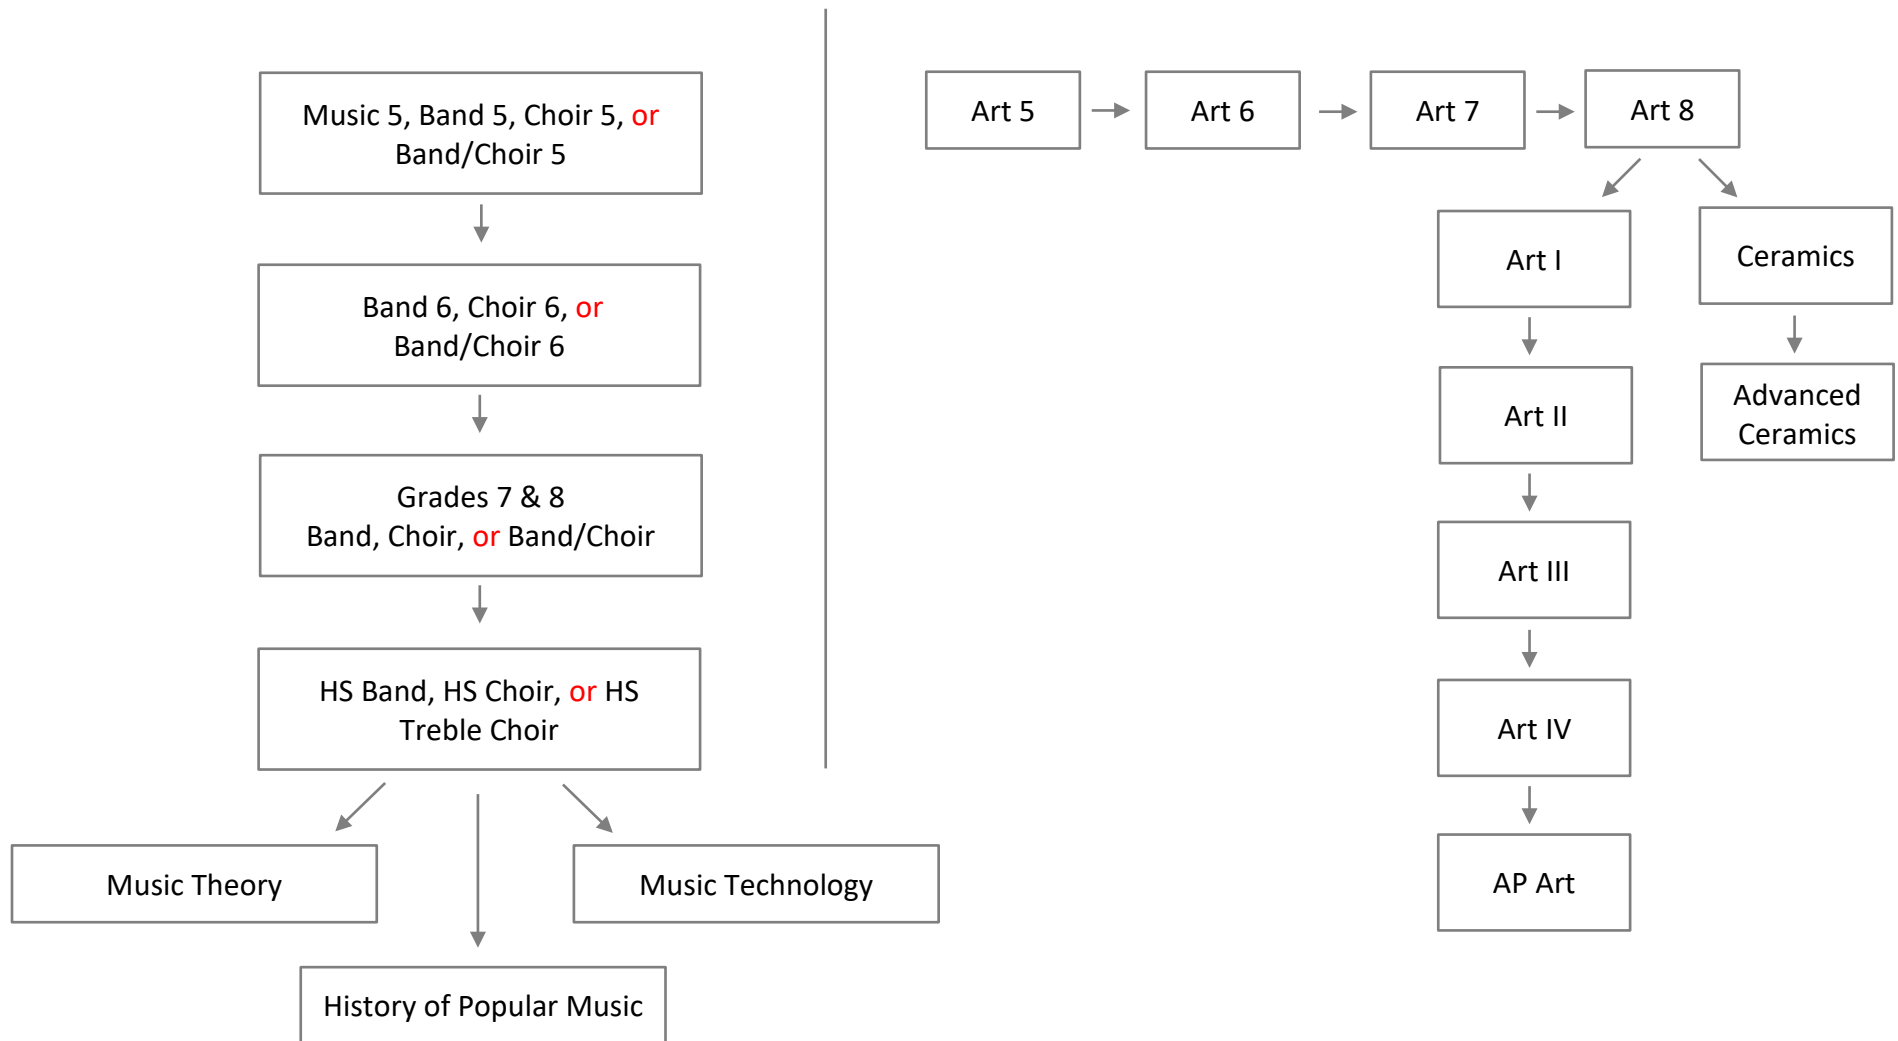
Music 5, Band 5, Choir 5, or Band/Choir 5

Band 6, Choir 6, or Band/Choir 6

Grades 7 & 8
Band, Choir, or Band/Choir

HS Band, HS Choir, or HS Treble Choir

Music Theory

Music Technology

History of Popular Music

Art 5

Art 6

Art 7

Art 8

Art I

Ceramics

Art II

Advanced Ceramics

Art III

Art IV

AP Art